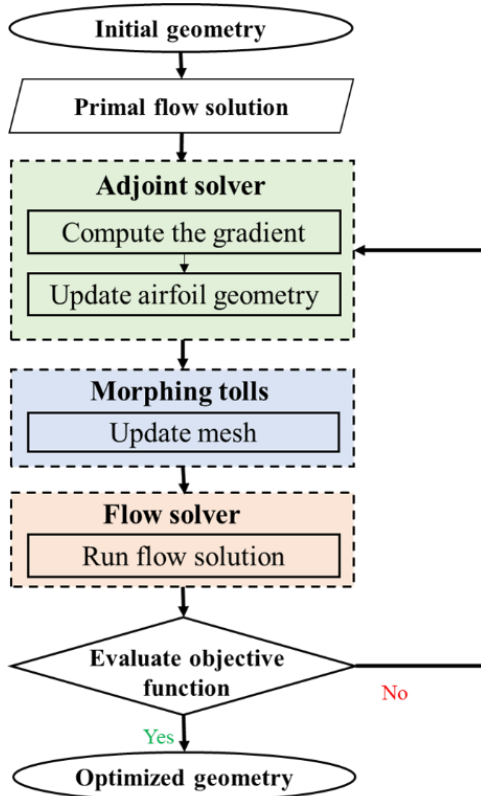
Initial geometry

Primal flow solution

Adjoint solver

Compute the gradient

Update airfoil geometry

Morphing tolls

Update mesh

Flow solver

Run flow solution

Evaluate objective function

No

Yes

Optimized geometry